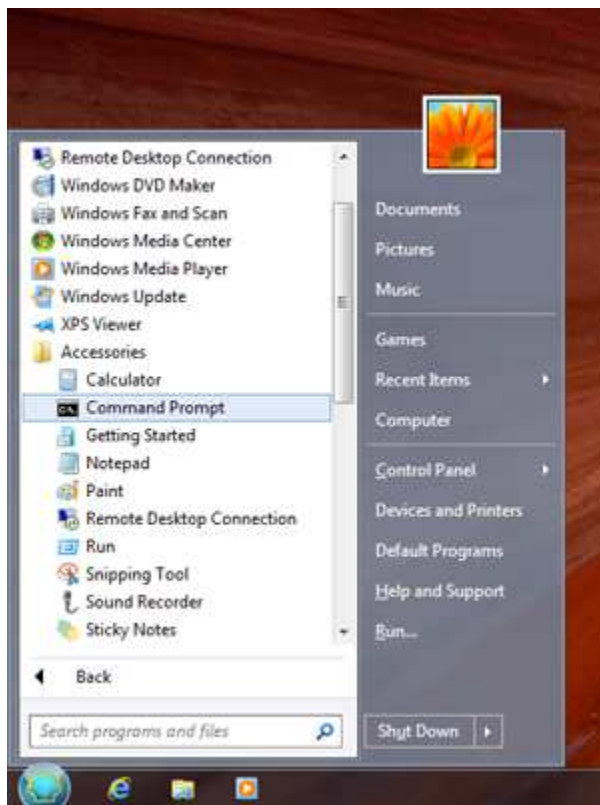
Remote Desktop Connection
Windows DVD Maker
Windows Fax and Scan
Windows Media Center
Windows Media Player
Windows Update
XPS Viewer
Accessories
Calculator
Command Prompt
Getting Started
Notepad
Paint
Remote Desktop Connection
Run
Snipping Tool
Sound Recorder
Sticky Notes

Back

Search programs and files

Documents
Pictures
Music
Games
Recent Items
Computer
Control Panel
Devices and Printers
Default Programs
Help and Support
Run...

Shut Down